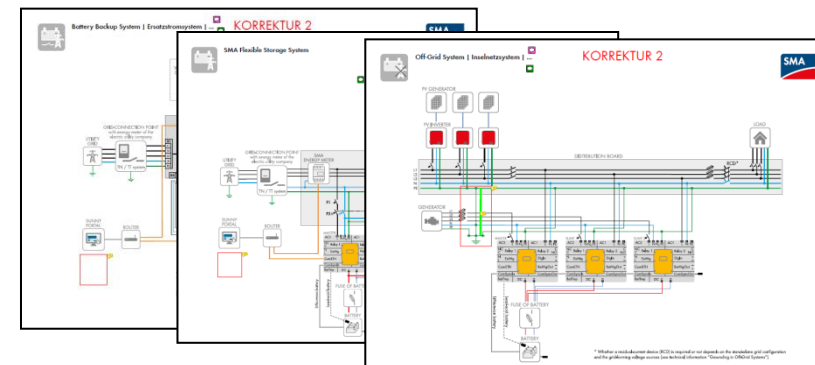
Battery Backup System | Ersatzstromsystem | ...
KORREKTUR 2
SMA

GRID-CONNECTION POINT
UTILITY GRID
TN / TT system
SUNNY PORTAL
ROUTER

SMA Flexible Storage System
GRID-CONNECTION POINT
UTILITY GRID
TN / TT system
SMA ENERGY METER
SUNNY PORTAL
ROUTER
FUSE OF BATTERY
BATTERY

Off-Grid System | Inselnetzsystem | ...
KORREKTUR 2
SMA

PV GENERATOR
PV INVERTER
LOAD
DISTRIBUTION BOARD
RCD*
GENERATOR
FUSE OF BATTERY
BATTERY

* Whether a residual-current device (RCD) is required or not depends on the stand-alone grid configuration and the grid-forming voltage sources (see technical information "Grounding in Off-Grid Systems").